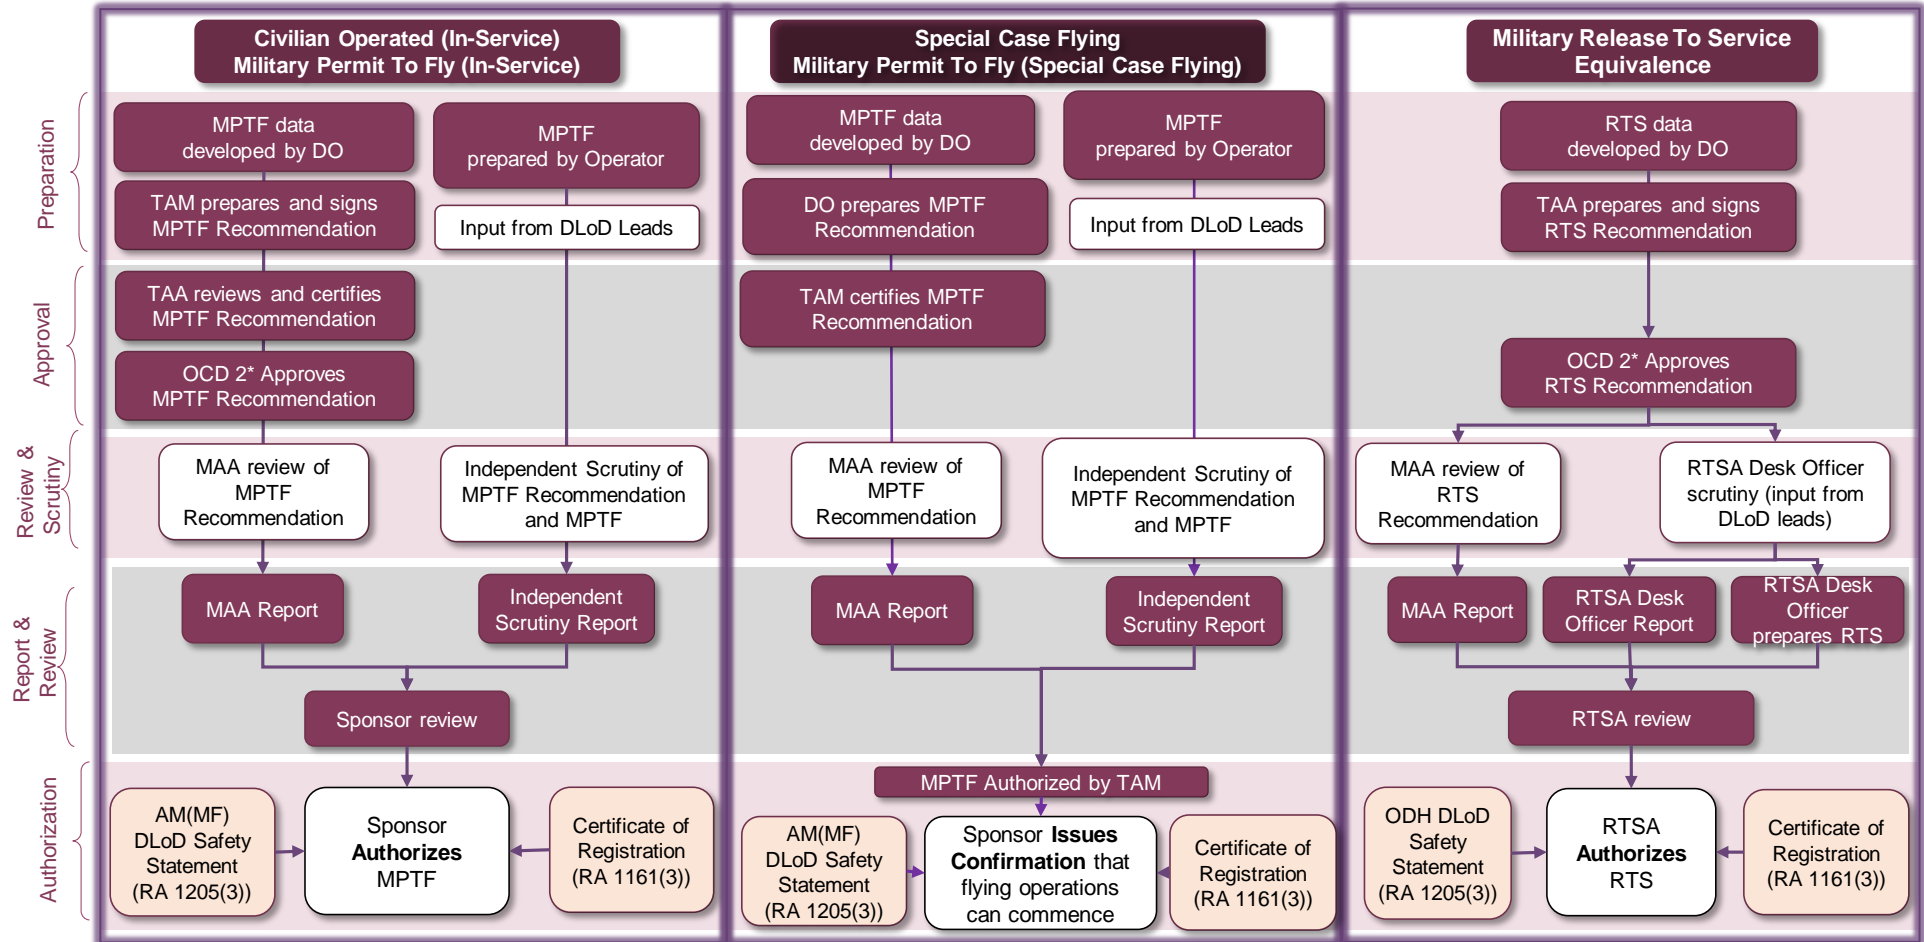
Preparation

Approval

Review & Scrutiny

Report & Review

Authorization

Civilian Operated (In-Service)
Military Permit To Fly (In-Service)

MPTF data developed by DO

MPTF prepared by Operator

TAM prepares and signs MPTF Recommendation

Input from DLoD Leads

TAA reviews and certifies MPTF Recommendation

OCD 2* Approves MPTF Recommendation

MAA review of MPTF Recommendation

Independent Scrutiny of MPTF Recommendation and MPTF

MAA Report

Independent Scrutiny Report

Sponsor review

AM(MF) DLoD Safety Statement (RA 1205(3))

Sponsor **Authorizes** MPTF

Certificate of Registration (RA 1161(3))

Special Case Flying
Military Permit To Fly (Special Case Flying)

MPTF data developed by DO

MPTF prepared by Operator

DO prepares MPTF Recommendation

Input from DLoD Leads

TAM certifies MPTF Recommendation

MAA review of MPTF Recommendation

Independent Scrutiny of MPTF Recommendation and MPTF

MAA Report

Independent Scrutiny Report

MPTF Authorized by TAM

AM(MF) DLoD Safety Statement (RA 1205(3))

Sponsor **Issues Confirmation** that flying operations can commence

Certificate of Registration (RA 1161(3))

Military Release To Service Equivalence

RTS data developed by DO

TAA prepares and signs RTS Recommendation

OCD 2* Approves RTS Recommendation

MAA review of RTS Recommendation

RTSA Desk Officer scrutiny (input from DLoD leads)

MAA Report

RTSA Desk Officer Report

RTSA Desk Officer prepares RTS

RTSA review

ODH DLoD Safety Statement (RA 1205(3))

RTSA **Authorizes** RTS

Certificate of Registration (RA 1161(3))